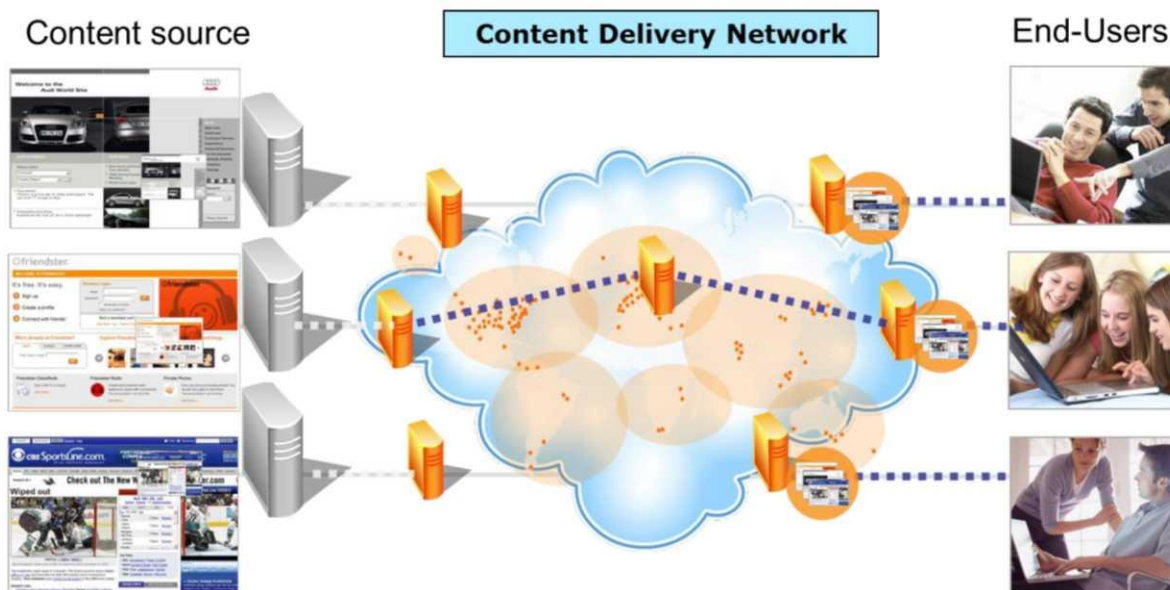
Content source

Content Delivery Network

End-Users

Welcome to the Audi World Site

Audi

friendster

It's free. It's easy.

Sign up

Create a profile

Connect with friends

CBS SportsLine.com

Check out The New

Wiped out